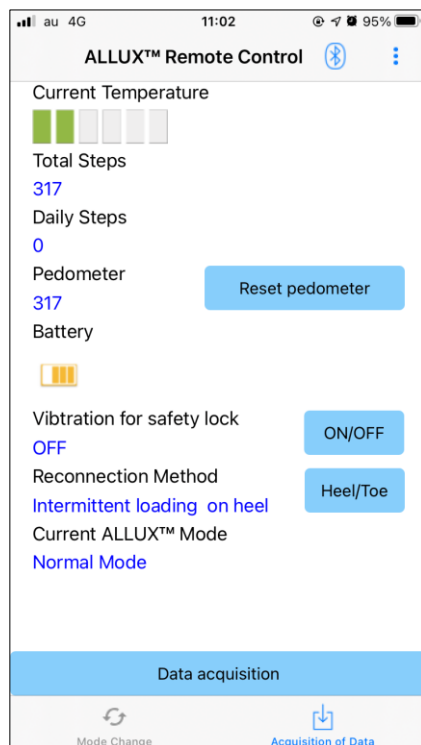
au 4G
11:02
95%

ALLUX™ Remote Control

Current Temperature

Total Steps
317

Daily Steps
0

Pedometer
317

Reset pedometer

Battery

Vibtration for safety lock
OFF

ON/OFF

Reconnection Method
Intermittent loading on heel

Heel/Toe

Current ALLUX™ Mode
Normal Mode

Data acquisition

Mode Change

Acquisition of Data